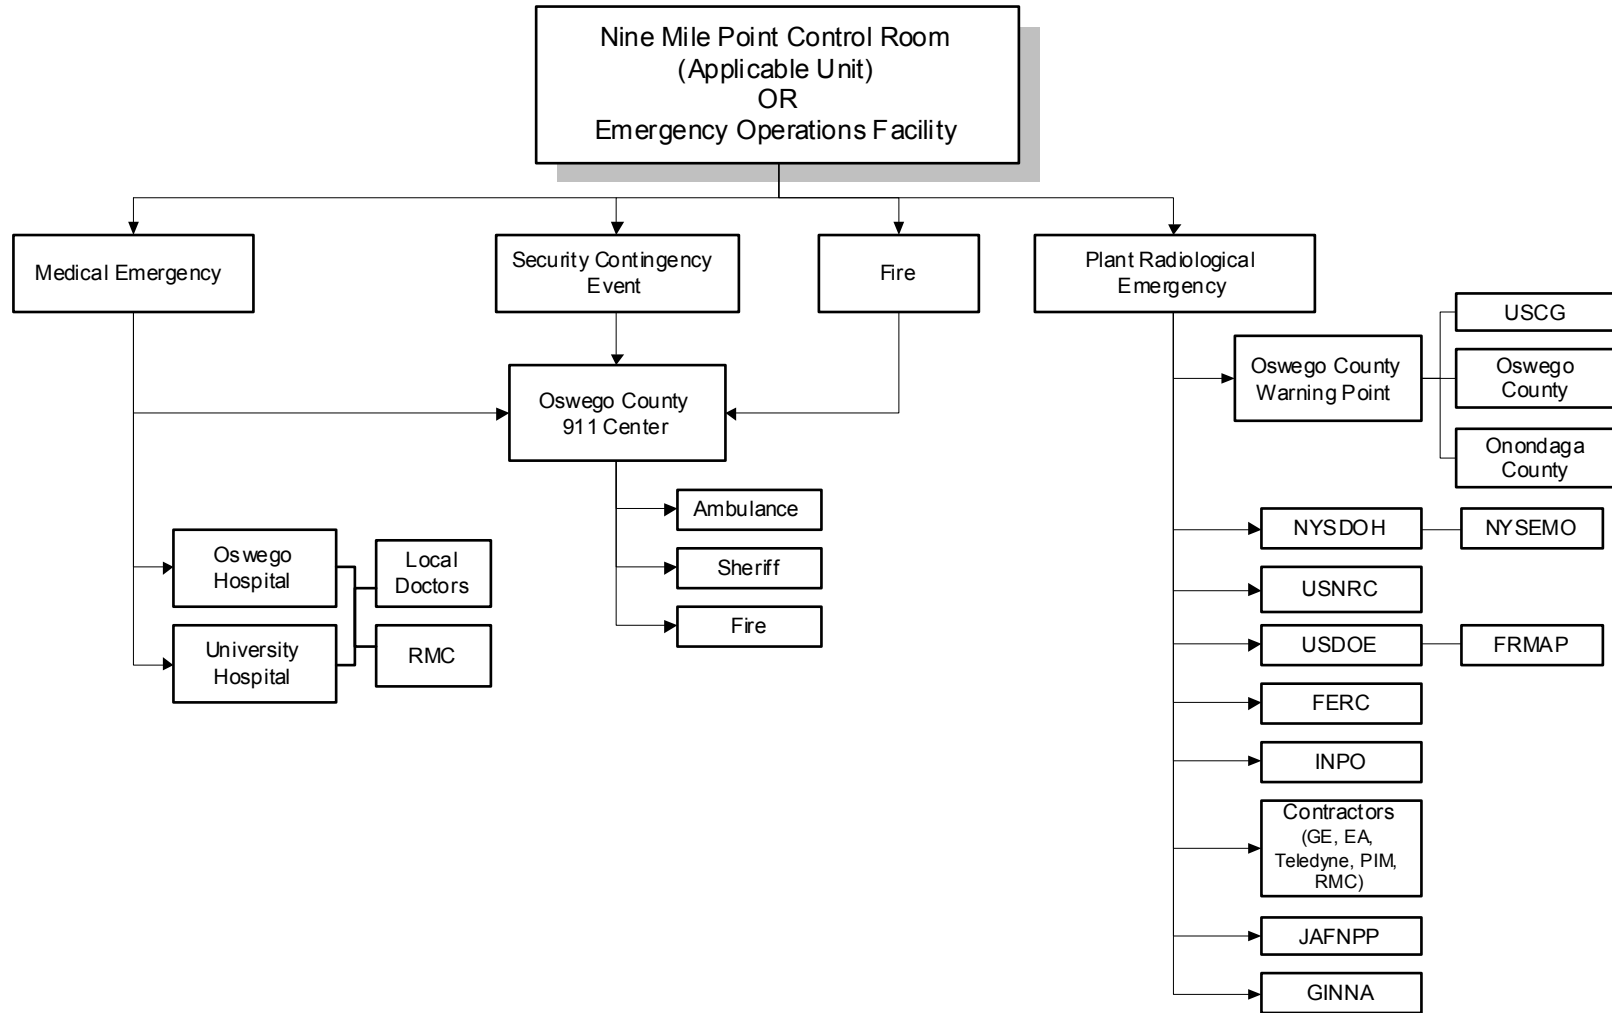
Nine Mile Point Control Room
(Applicable Unit)
OR
Emergency Operations Facility

Medical Emergency

Security Contingency Event

Fire

Plant Radiological Emergency

Oswego County 911 Center

Ambulance

Sheriff

Fire

Oswego Hospital

University Hospital

Local Doctors

RMC

Oswego County Warning Point

USCG

Oswego County

Onondaga County

NYSDOH

NYSEMO

USNRC

USDOE

FRMAP

FERC

INPO

Contractors (GE, EA, Teledyne, PIM, RMC)

JAFNPP

GINNA